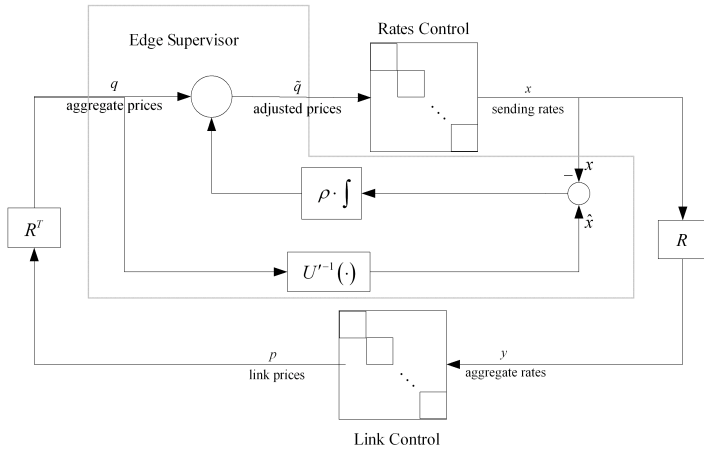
Edge Supervisor

Rates Control

$q$
aggregate prices

$\tilde{q}$
adjusted prices

$x$
sending rates

$x$

$-$

$\rho \cdot \int$

$\hat{x}$

$R^T$

$R$

$U'^{-1}(\cdot)$

$p$
link prices

$y$
aggregate rates

Link Control